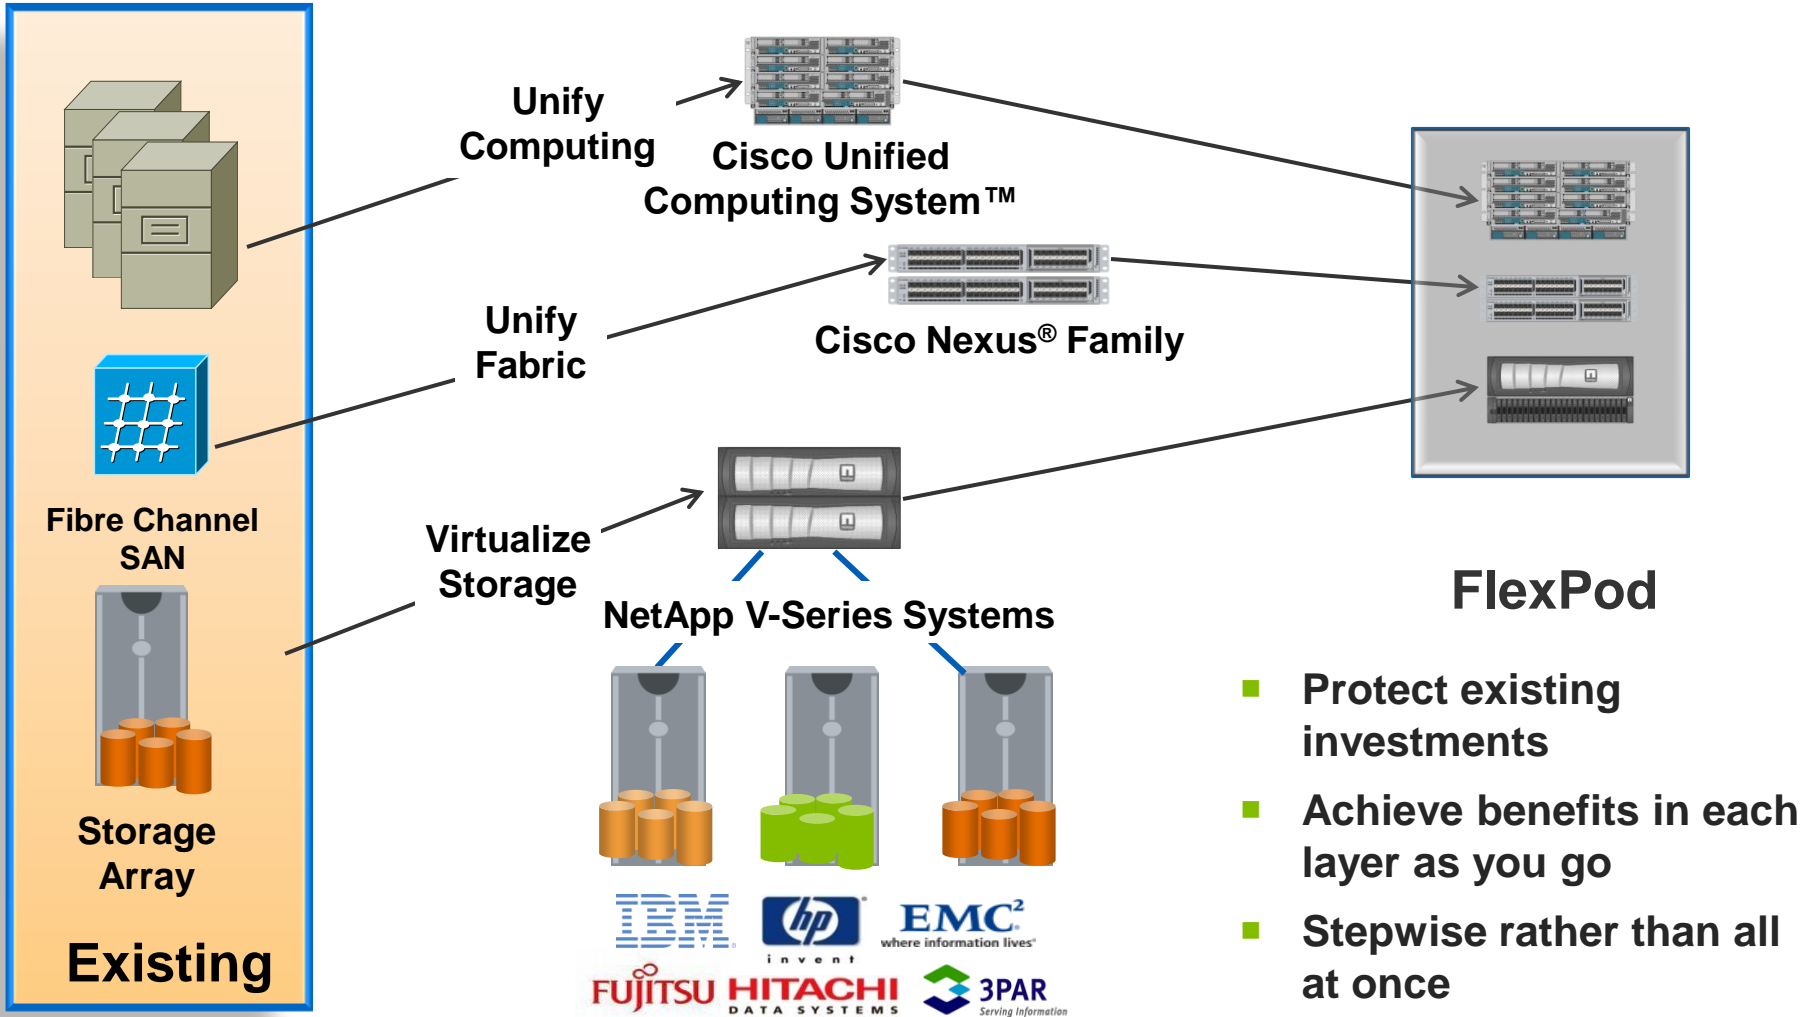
Fibre Channel SAN

Storage Array

Existing

Unify Computing

Cisco Unified Computing System™

Unify Fabric

Cisco Nexus® Family

Virtualize Storage

NetApp V-Series Systems

IBM

hp invent

EMC² where information lives

FUJITSU

HITACHI DATA SYSTEMS

3PAR Serving Information

FlexPod

Protect existing investments

Achieve benefits in each layer as you go

Stepwise rather than all at once